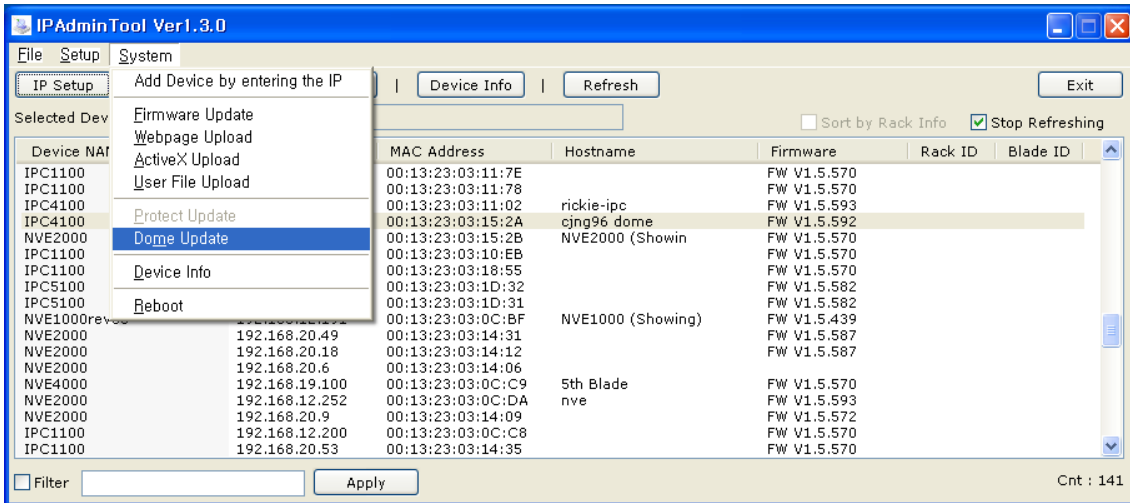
IPAdminTool Ver1.3.0

File Setup System

IP Setup | Device Info | Refresh Exit

Add Device by entering the IP

Firmware Update
Webpage Upload
ActiveX Upload
User File Upload

Protect Update
Dome Update

Device Info

Reboot

Selected Dev

Sort by Rack Info
Stop Refreshing

| Device NAM | IP Address | MAC Address | Hostname | Firmware | Rack ID | Blade ID |
|---|---|---|---|---|---|---|
| IPC1100 | | 00:13:23:03:11:7E | | FW V1.5.570 | | |
| IPC1100 | | 00:13:23:03:11:78 | | FW V1.5.570 | | |
| IPC4100 | | 00:13:23:03:11:02 | rickie-ipc | FW V1.5.593 | | |
| IPC4100 | | 00:13:23:03:15:2A | cjng96 dome | FW V1.5.592 | | |
| NVE2000 | | 00:13:23:03:15:2B | NVE2000 (Showin | FW V1.5.570 | | |
| IPC1100 | | 00:13:23:03:10:EB | | FW V1.5.570 | | |
| IPC1100 | | 00:13:23:03:18:55 | | FW V1.5.570 | | |
| IPC5100 | | 00:13:23:03:1D:32 | | FW V1.5.582 | | |
| IPC5100 | | 00:13:23:03:1D:31 | | FW V1.5.582 | | |
| NVE1000rev | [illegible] | 00:13:23:03:0C:BF | NVE1000 (Showing) | FW V1.5.439 | | |
| NVE2000 | 192.168.20.49 | 00:13:23:03:14:31 | | FW V1.5.587 | | |
| NVE2000 | 192.168.20.18 | 00:13:23:03:14:12 | | FW V1.5.587 | | |
| NVE2000 | 192.168.20.6 | 00:13:23:03:14:06 | | | | |
| NVE4000 | 192.168.19.100 | 00:13:23:03:0C:C9 | 5th Blade | FW V1.5.570 | | |
| NVE2000 | 192.168.12.252 | 00:13:23:03:0C:DA | nve | FW V1.5.593 | | |
| NVE2000 | 192.168.20.9 | 00:13:23:03:14:09 | | FW V1.5.572 | | |
| IPC1100 | 192.168.12.200 | 00:13:23:03:0C:C8 | | FW V1.5.570 | | |
| IPC1100 | 192.168.20.53 | 00:13:23:03:14:35 | | FW V1.5.570 | | |

Filter Apply Cnt : 141